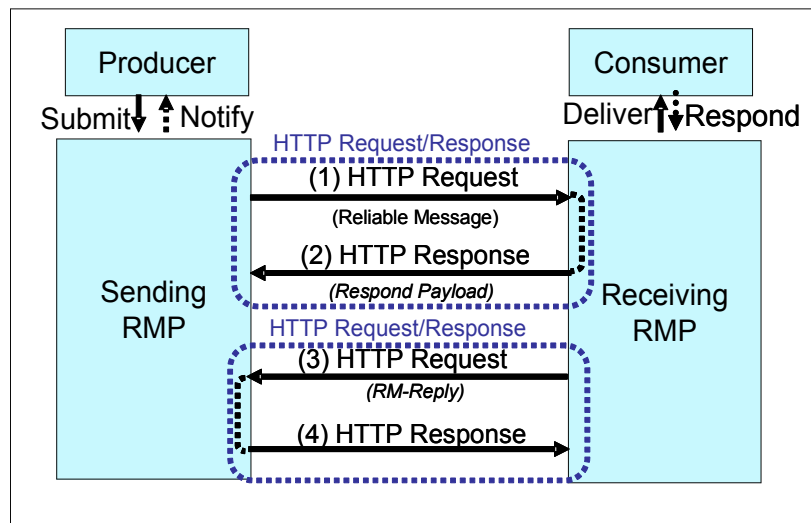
Producer

Consumer

Submit Notify

Deliver Respond

HTTP Request/Response

(1) HTTP Request

(Reliable Message)

(2) HTTP Response

(Respond Payload)

Sending RMP

Receiving RMP

HTTP Request/Response

(3) HTTP Request

(RM-Reply)

(4) HTTP Response